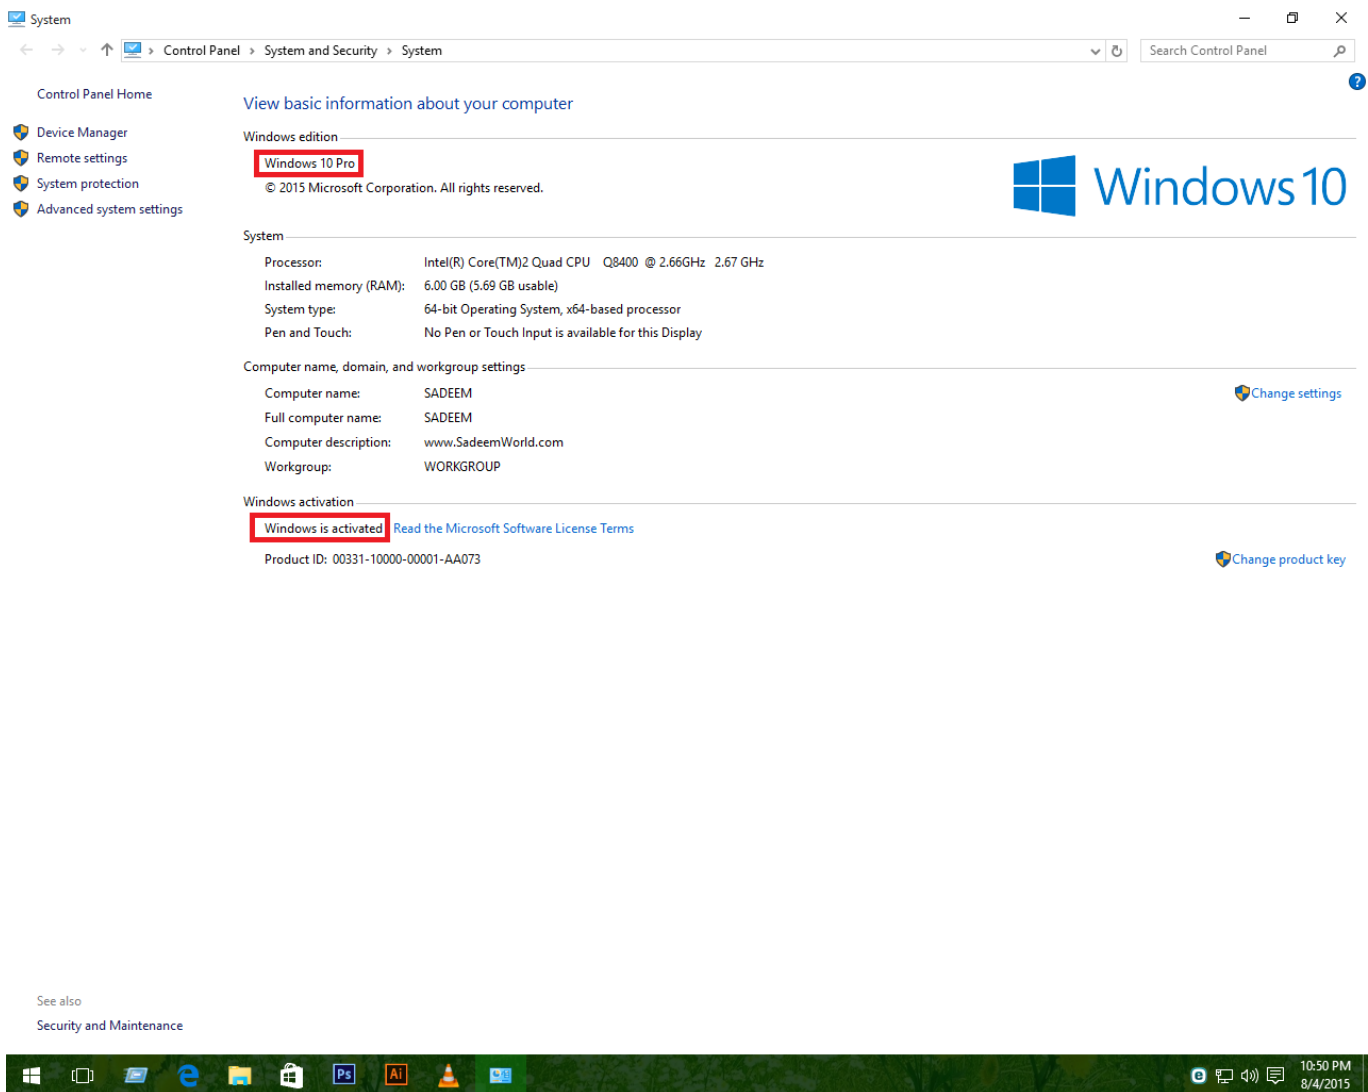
System

> Control Panel > System and Security > System

Search Control Panel

Control Panel Home

Device Manager

Remote settings

System protection

Advanced system settings

View basic information about your computer

Windows edition

Windows 10 Pro

© 2015 Microsoft Corporation. All rights reserved.

Windows 10

System

Processor: Intel(R) Core(TM)2 Quad CPU Q8400 @ 2.66GHz 2.67 GHz

Installed memory (RAM): 6.00 GB (5.69 GB usable)

System type: 64-bit Operating System, x64-based processor

Pen and Touch: No Pen or Touch Input is available for this Display

Computer name, domain, and workgroup settings

Computer name: SADEEM

Full computer name: SADEEM

Computer description: www.SadeemWorld.com

Workgroup: WORKGROUP

Change settings

Windows activation

Windows is activated Read the Microsoft Software License Terms

Product ID: 00331-10000-00001-AA073

Change product key

See also

Security and Maintenance

Ps

Ai

10:50 PM

8/4/2015